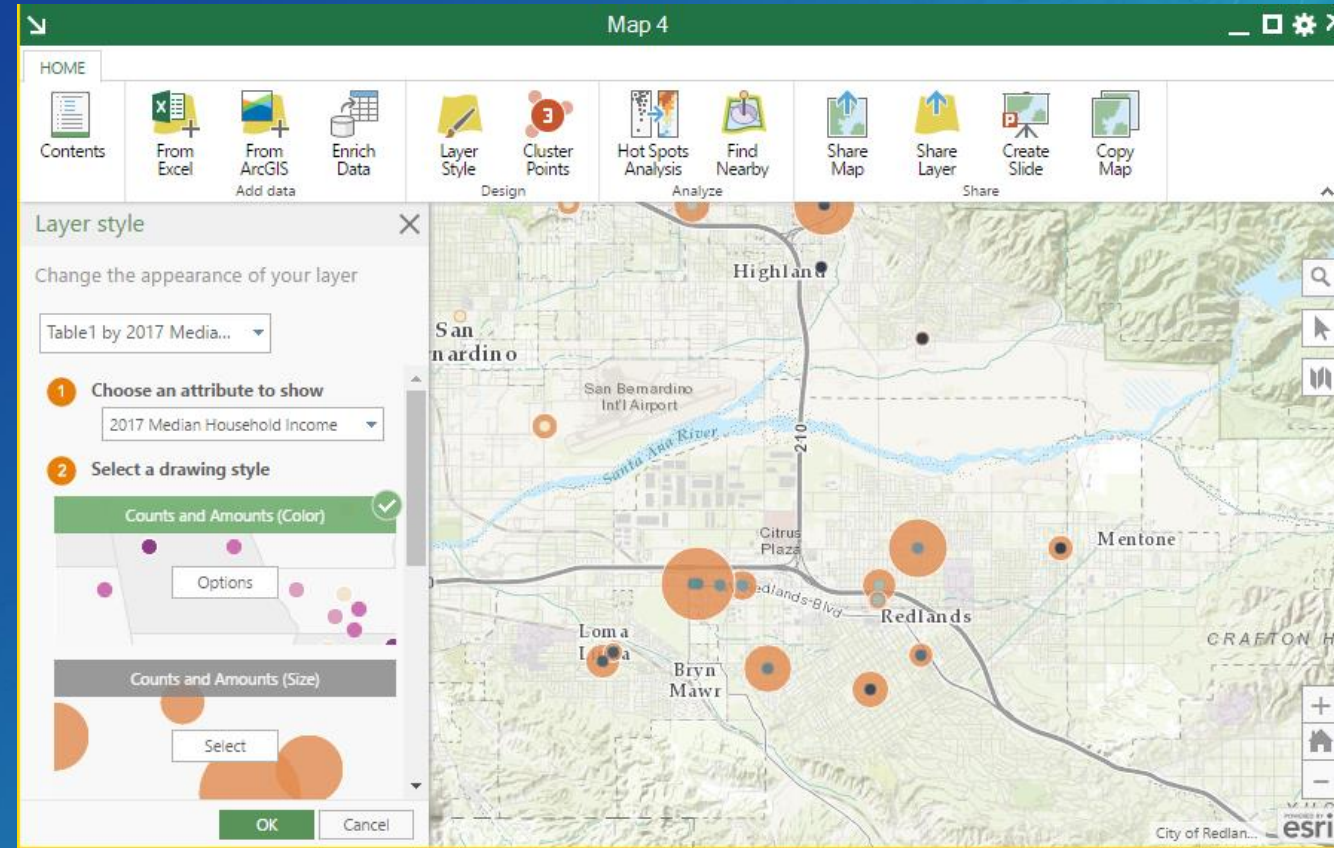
Map 4

HOME

Contents

From Excel

From ArcGIS

Enrich Data

Add data

Layer Style

Cluster Points

Design

Hot Spots Analysis

Find Nearby

Analyze

Share Map

Share Layer

Create Slide

Copy Map

Share

Layer style

Change the appearance of your layer

Table1 by 2017 Media...

1 Choose an attribute to show

2017 Median Household Income

2 Select a drawing style

Counts and Amounts (Color)

Options

Counts and Amounts (Size)

Select

OK

Cancel

Highland

San
nardino

San Bernardino
Int'l Airport

Santa Ana River

210

Citrus
Plaza

Mentone

Redlands Blvd

Redlands

Loma
Li a

Bryn
Mawr

CRAFTON H

City of Redlan...

esri